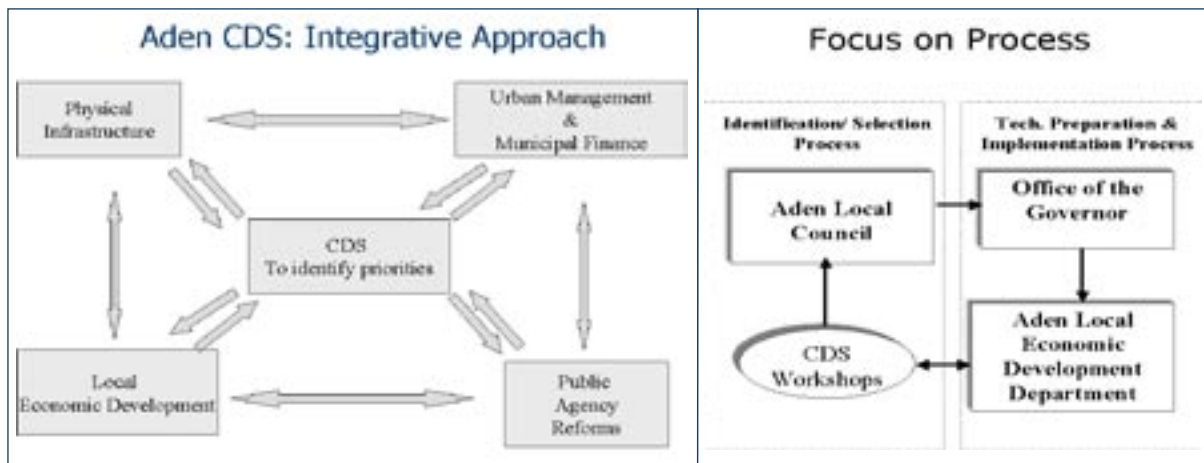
Aden CDS: Integrative Approach

Physical Infrastructure

Urban Management & Municipal Finance

CDS To identify priorities

Local Economic Development

Public Agency Reforms

Focus on Process

Identification/ Selection Process

Tech. Preparation & Implementation Process

Aden Local Council

Office of the Governor

CDS Workshops

Aden Local Economic Development Department